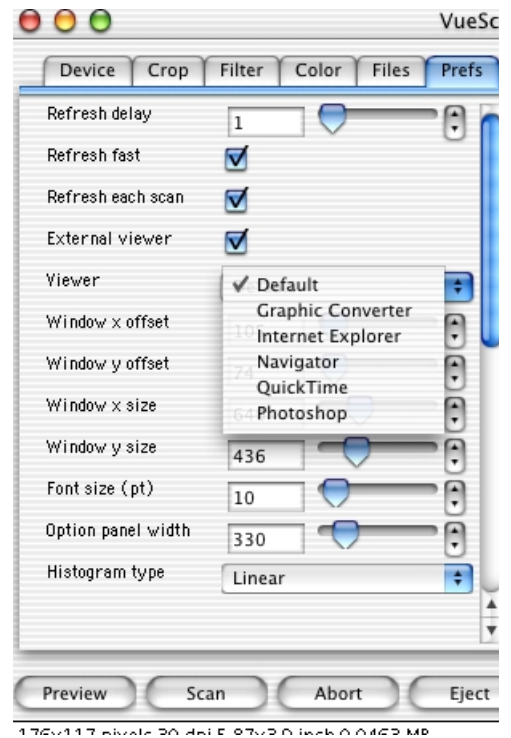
VueSc

Device Crop Filter Color Files Prefs

Refresh delay 1

Refresh fast

Refresh each scan

External viewer

Viewer

Window x offset 10

Window y offset 74

Window x size 64

Window y size 436

Font size (pt) 10

Option panel width 330

Histogram type Linear

✓ Default
Graphic Converter
Internet Explorer
Navigator
QuickTime
Photoshop

Preview Scan Abort Eject

176x117 pixels 30 dpi 5.87x3.9 inch 0.0463 MB